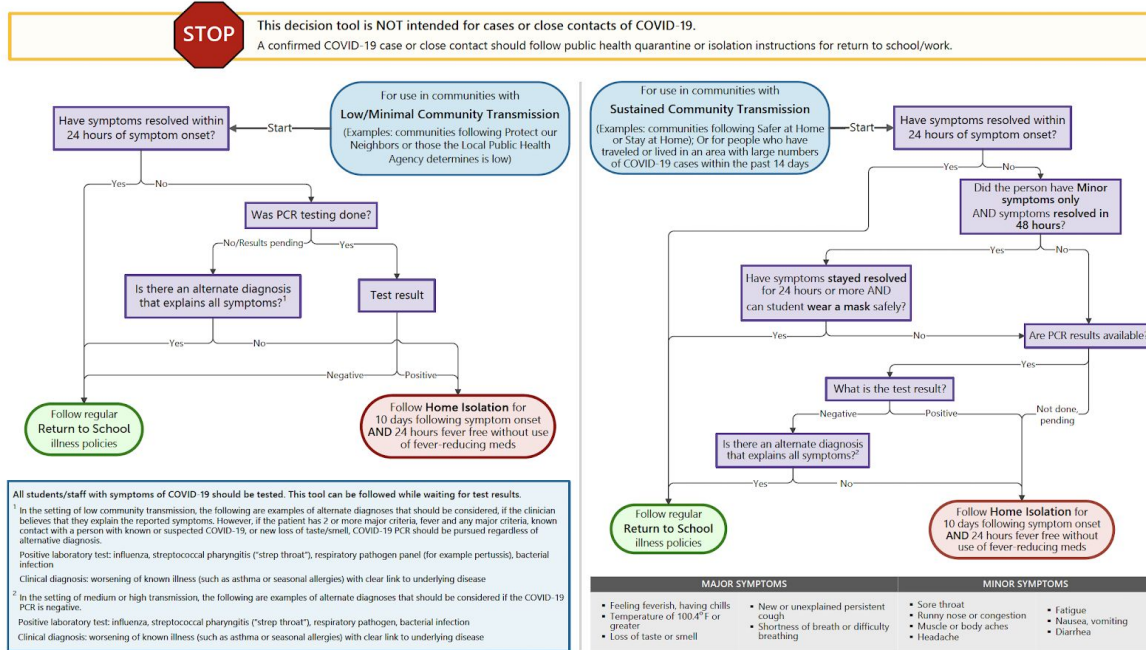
STOP

This decision tool is NOT intended for cases or close contacts of COVID-19.

A confirmed COVID-19 case or close contact should follow public health quarantine or isolation instructions for return to school/work.

For use in communities with Low/Minimal Community Transmission (Examples: communities following Protect our Neighbors or those the Local Public Health Agency determines is low)

Start

Have symptoms resolved within 24 hours of symptom onset?

Yes

No

Was PCR testing done?

No/Results pending

Yes

Is there an alternate diagnosis that explains all symptoms?$^1$

Test result

Yes

No

Negative

Positive

Follow regular Return to School illness policies

Follow Home Isolation for 10 days following symptom onset AND 24 hours fever free without use of fever-reducing meds

All students/staff with symptoms of COVID-19 should be tested. This tool can be followed while waiting for test results.

$^1$ In the setting of low community transmission, the following are examples of alternate diagnoses that should be considered, if the clinician believes that they explain the reported symptoms. However, if the patient has 2 or more major criteria, fever and any major criteria, known contact with a person with known or suspected COVID-19, or new loss of taste/smell, COVID-19 PCR should be pursued regardless of alternative diagnosis.

Positive laboratory test: influenza, streptococcal pharyngitis ("strep throat"), respiratory pathogen panel (for example pertussis), bacterial infection

Clinical diagnosis: worsening of known illness (such as asthma or seasonal allergies) with clear link to underlying disease

$^2$ In the setting of medium or high transmission, the following are examples of alternate diagnoses that should be considered if the COVID-19 PCR is negative.

Positive laboratory test: influenza, streptococcal pharyngitis ("strep throat"), respiratory pathogen, bacterial infection

Clinical diagnosis: worsening of known illness (such as asthma or seasonal allergies) with clear link to underlying disease

For use in communities with Sustained Community Transmission (Examples: communities following Safer at Home or Stay at Home); Or for people who have traveled or lived in an area with large numbers of COVID-19 cases within the past 14 days

Start

Have symptoms resolved within 24 hours of symptom onset?

Yes

No

Did the person have Minor symptoms only AND symptoms resolved in 48 hours?

Yes

No

Have symptoms stayed resolved for 24 hours or more AND can student wear a mask safely?

Yes

No

Are PCR results available?

Yes

What is the test result?

Negative

Positive

Not done, pending

Is there an alternate diagnosis that explains all symptoms?$^2$

Yes

No

Follow regular Return to School illness policies

Follow Home Isolation for 10 days following symptom onset AND 24 hours fever free without use of fever-reducing meds

MAJOR SYMPTOMS

- Feeling feverish, having chills
- Temperature of 100.4°F or greater
- Loss of taste or smell
- New or unexplained persistent cough
- Shortness of breath or difficulty breathing

MINOR SYMPTOMS

- Sore throat
- Runny nose or congestion
- Muscle or body aches
- Headache
- Fatigue
- Nausea, vomiting
- Diarrhea